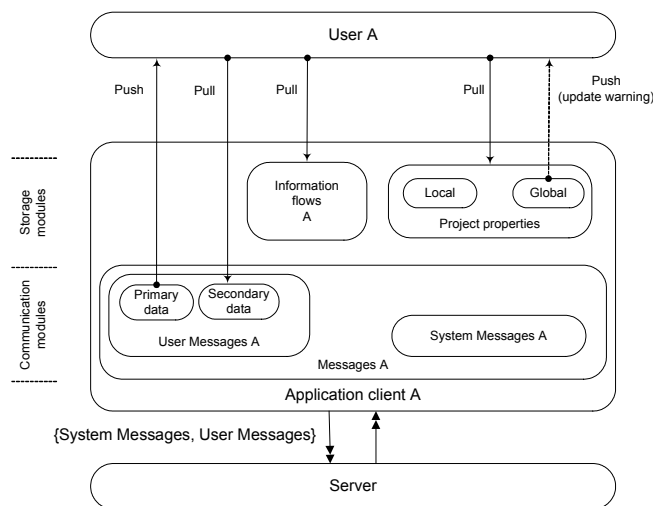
User A

Push

Pull

Pull

Pull

Push (update warning)

Storage modules

Information flows A

Local

Global

Project properties

Communication modules

Primary data

Secondary data

User Messages A

System Messages A

Messages A

Application client A

{System Messages, User Messages}

Server